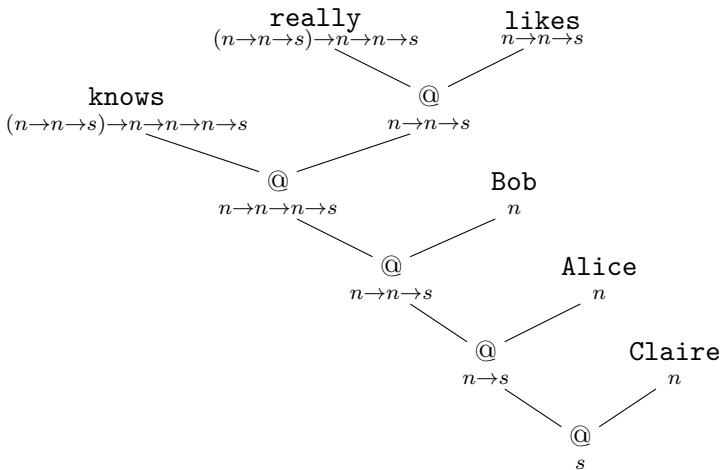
really
$(n \to n \to s) \to n \to n \to s$

likes
$n \to n \to s$

@
$n \to n \to s$

knows
$(n \to n \to s) \to n \to n \to n \to s$

@
$n \to n \to n \to s$

Bob
$n$

@
$n \to n \to s$

Alice
$n$

@
$n \to s$

Claire
$n$

@
$s$